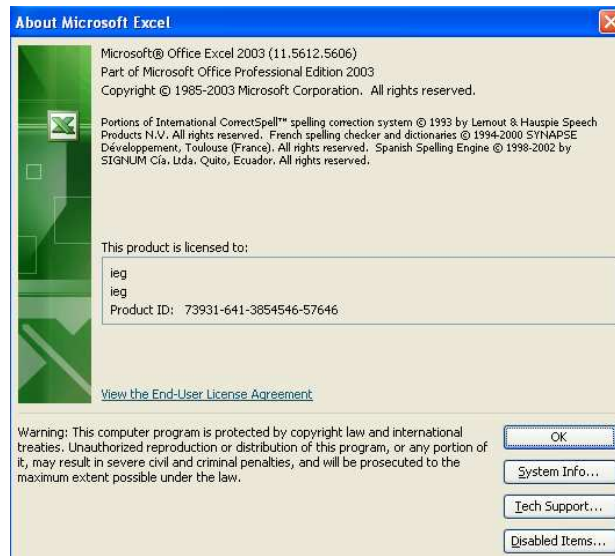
About Microsoft Excel

Microsoft® Office Excel 2003 (11.5612.5606)
Part of Microsoft Office Professional Edition 2003
Copyright © 1985-2003 Microsoft Corporation. All rights reserved.

Portions of International CorrectSpell™ spelling correction system © 1993 by Lernout & Hauspie Speech Products N.V. All rights reserved. French spelling checker and dictionaries © 1994-2000 SYNAPSE Développement, Toulouse (France). All rights reserved. Spanish Spelling Engine © 1998-2002 by SIGNUM Cía. Ltda. Quito, Ecuador. All rights reserved.

This product is licensed to:

ieg
ieg
Product ID: 73931-641-3854546-57646

View the End-User License Agreement

Warning: This computer program is protected by copyright law and international treaties. Unauthorized reproduction or distribution of this program, or any portion of it, may result in severe civil and criminal penalties, and will be prosecuted to the maximum extent possible under the law.

OK

System Info...

Tech Support...

Disabled Items...